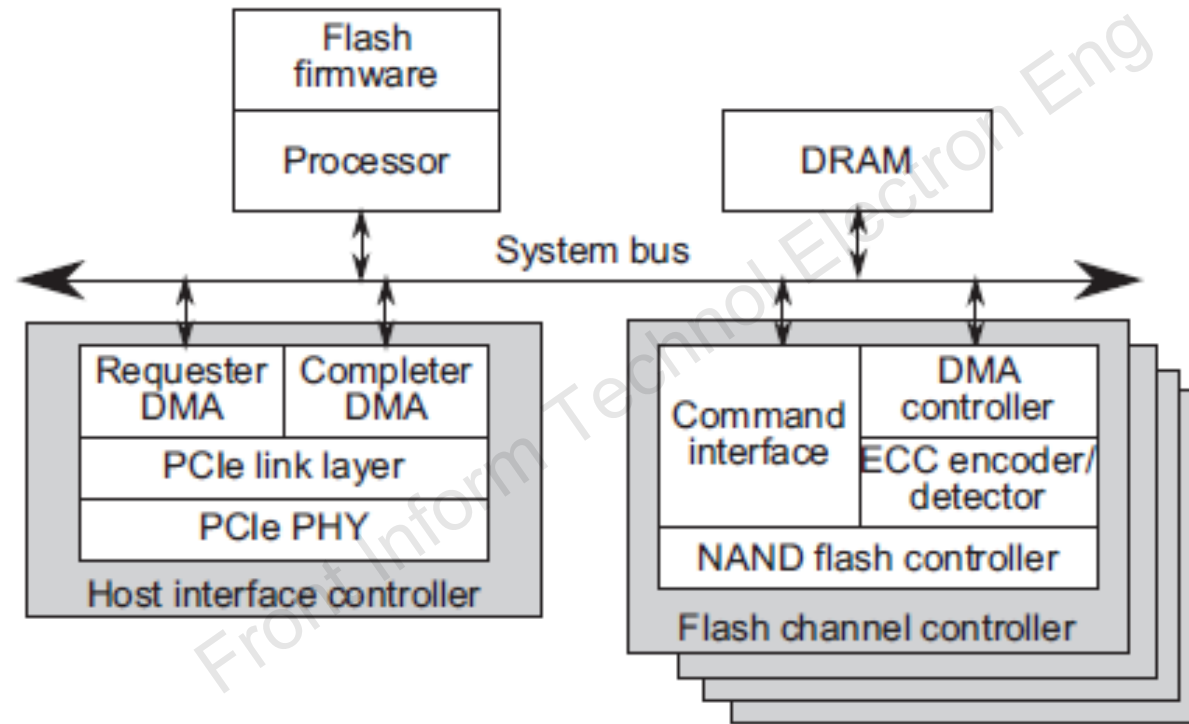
Flash firmware

Processor

DRAM

System bus

Requester DMA

Completer DMA

PCIe link layer

PCIe PHY

Host interface controller

Command interface

DMA controller

ECC encoder/ detector

NAND flash controller

Flash channel controller

Front Inform Technol Electron Eng